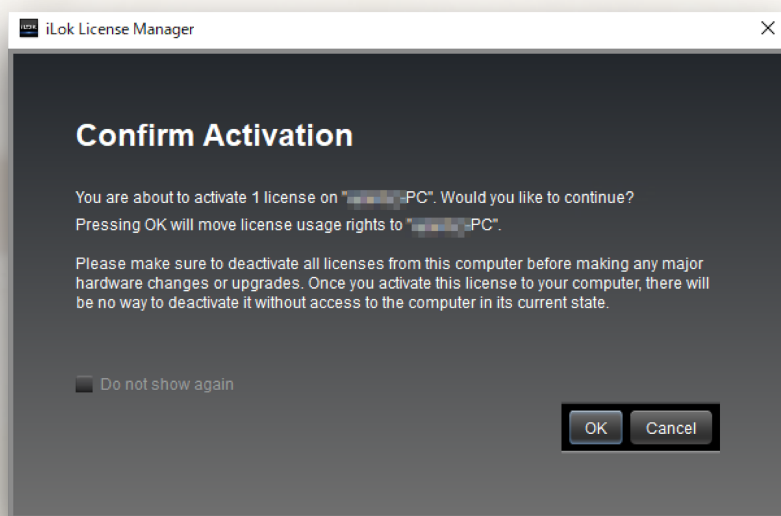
iLok License Manager

Confirm Activation

You are about to activate 1 license on "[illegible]PC". Would you like to continue?
Pressing OK will move license usage rights to "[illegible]PC".

Please make sure to deactivate all licenses from this computer before making any major hardware changes or upgrades. Once you activate this license to your computer, there will be no way to deactivate it without access to the computer in its current state.

Do not show again

OK
Cancel